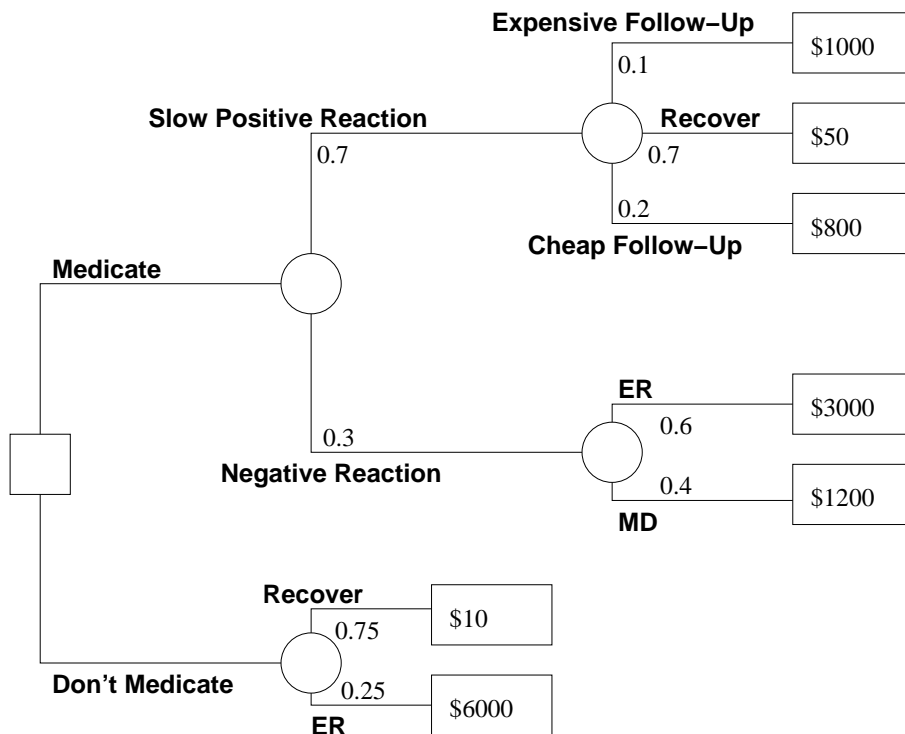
Expensive Follow–Up
0.1
\$1000
Slow Positive Reaction
0.7
Recover
0.7
\$50
0.2
\$800
Cheap Follow–Up
Medicate
ER
0.6
\$3000
0.3
Negative Reaction
0.4
\$1200
MD
Recover
0.75
\$10
Don't Medicate
0.25
\$6000
ER